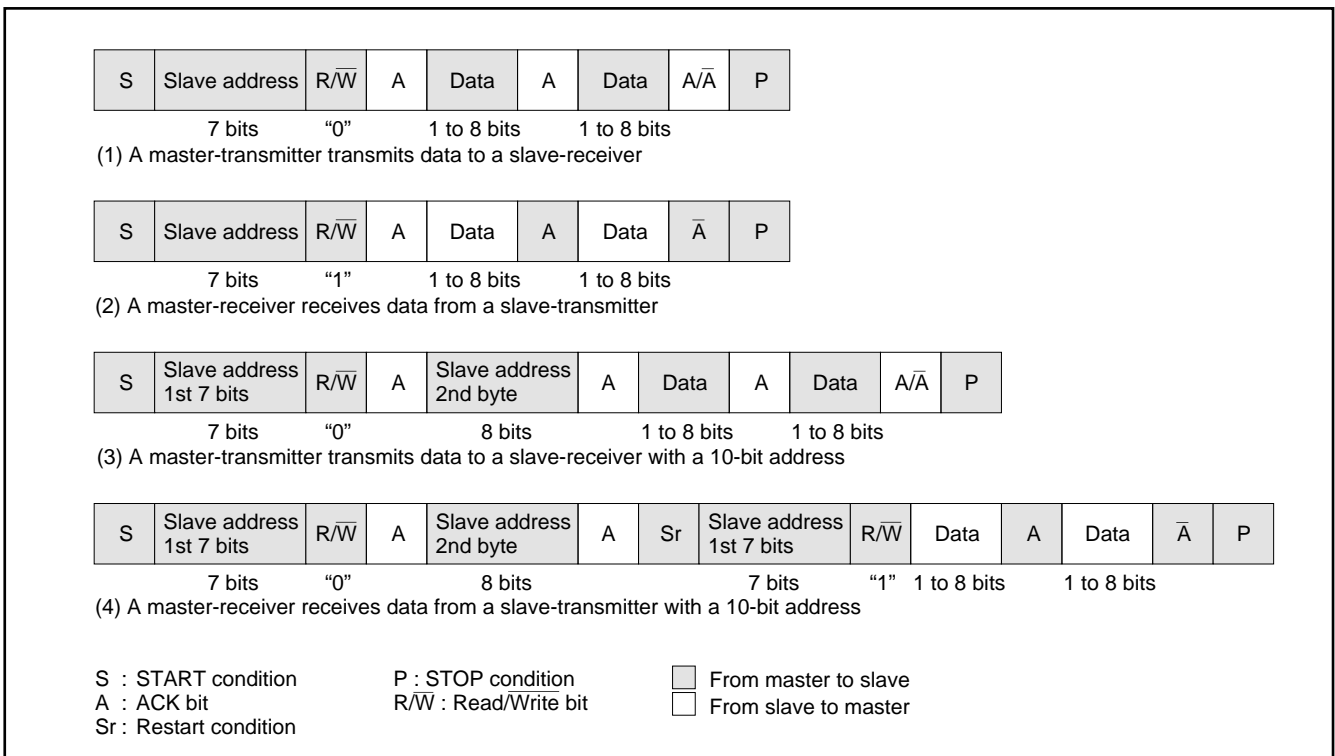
| S | Slave address | R/$\overline{W}$ | A | Data | A | Data | A/$\overline{A}$ | P |
|---|---|---|---|---|---|---|---|---|

7 bits “0” 1 to 8 bits 1 to 8 bits

(1) A master-transmitter transmits data to a slave-receiver

| S | Slave address | R/$\overline{W}$ | A | Data | A | Data | $\overline{A}$ | P |
|---|---|---|---|---|---|---|---|---|

7 bits “1” 1 to 8 bits 1 to 8 bits

(2) A master-receiver receives data from a slave-transmitter

| S | Slave address 1st 7 bits | R/$\overline{W}$ | A | Slave address 2nd byte | A | Data | A | Data | A/$\overline{A}$ | P |
|---|---|---|---|---|---|---|---|---|---|---|

7 bits “0” 8 bits 1 to 8 bits 1 to 8 bits

(3) A master-transmitter transmits data to a slave-receiver with a 10-bit address

| S | Slave address 1st 7 bits | R/$\overline{W}$ | A | Slave address 2nd byte | A | Sr | Slave address 1st 7 bits | R/$\overline{W}$ | Data | A | Data | $\overline{A}$ | P |
|---|---|---|---|---|---|---|---|---|---|---|---|---|---|

7 bits “0” 8 bits 7 bits “1” 1 to 8 bits 1 to 8 bits

(4) A master-receiver receives data from a slave-transmitter with a 10-bit address

S : START condition
A : ACK bit
Sr : Restart condition

P : STOP condition
R/$\overline{W}$ : Read/$\overline{Write}$ bit

From master to slave
From slave to master